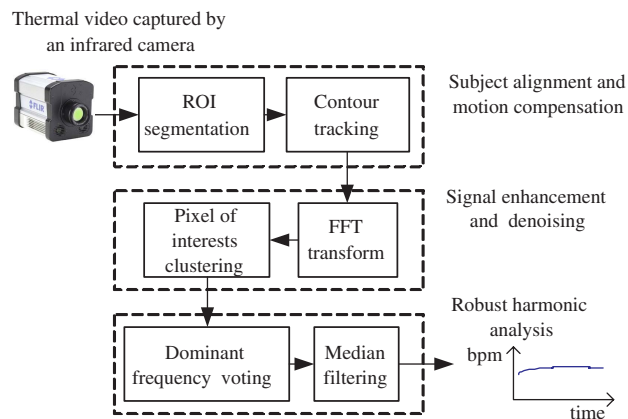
Thermal video captured by an infrared camera

FLIR

ROI segmentation

Contour tracking

Subject alignment and motion compensation

Signal enhancement and denoising

Pixel of interests clustering

FFT transform

Robust harmonic analysis

Dominant frequency voting

Median filtering

bpm

time